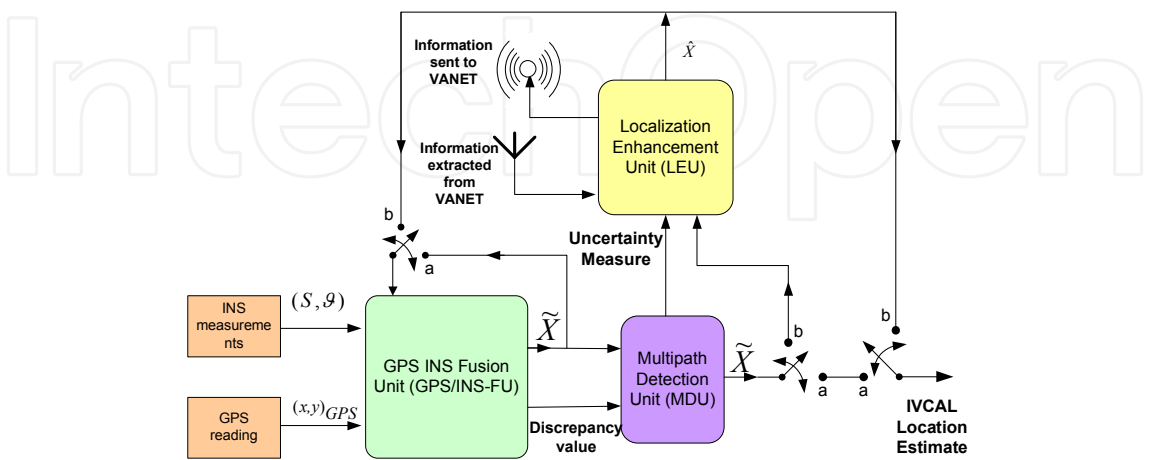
IntechOpen

Information sent to VANET

$\hat{X}$

Localization Enhancement Unit (LEU)

Information extracted from VANET

b

a

Uncertainty Measure

INS measurements

$(S, \vartheta)$

GPS INS Fusion Unit (GPS/INS-FU)

$\widetilde{X}$

Multipath Detection Unit (MDU)

$\widetilde{X}$

b

b

a

a

GPS reading

$(x,y)_{GPS}$

Discrepancy value

IVCAL Location Estimate